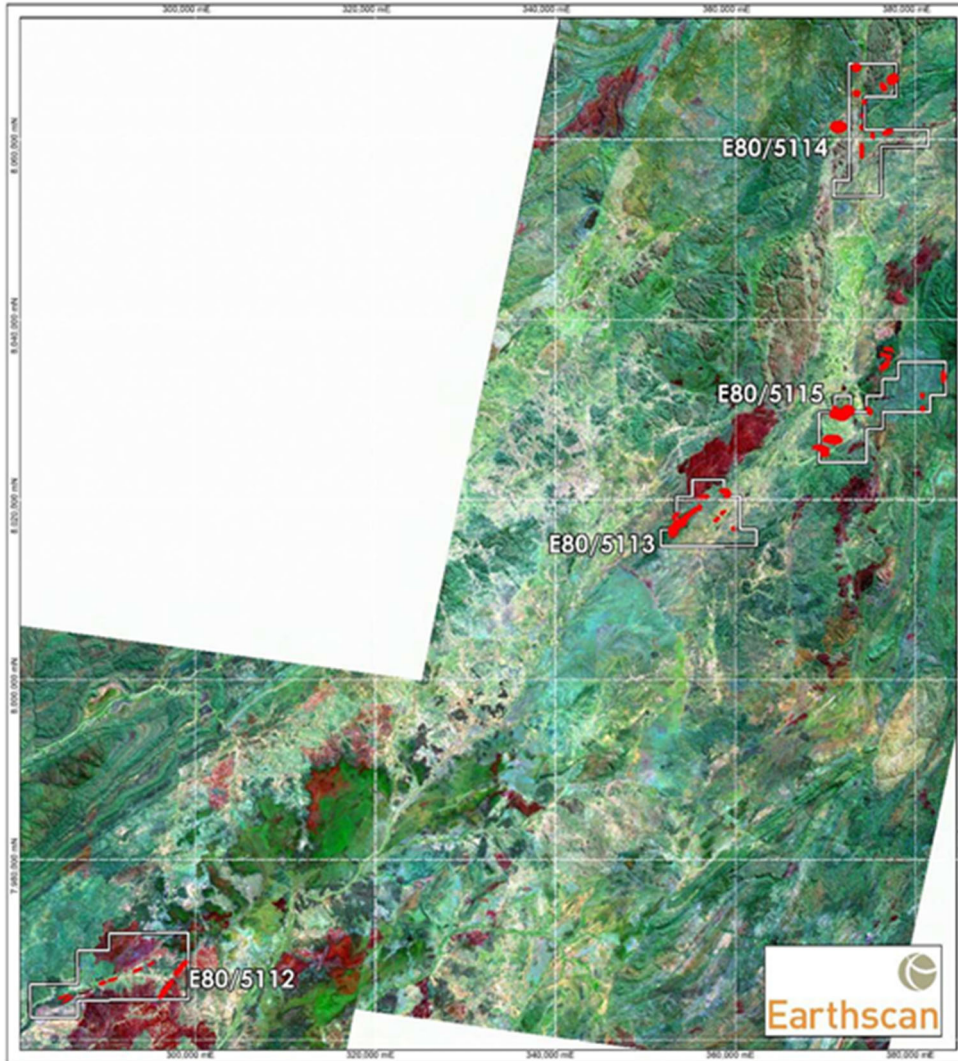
300,000 mE
320,000 mE
340,000 mE
360,000 mE
380,000 mE

8,060,000 mN
8,040,000 mN
8,020,000 mN
8,000,000 mN
7,980,000 mN

E80/5114
E80/5115
E80/5113
E80/5112

Earthscan

300,000 mE
320,000 mE
340,000 mE
360,000 mE
380,000 mE